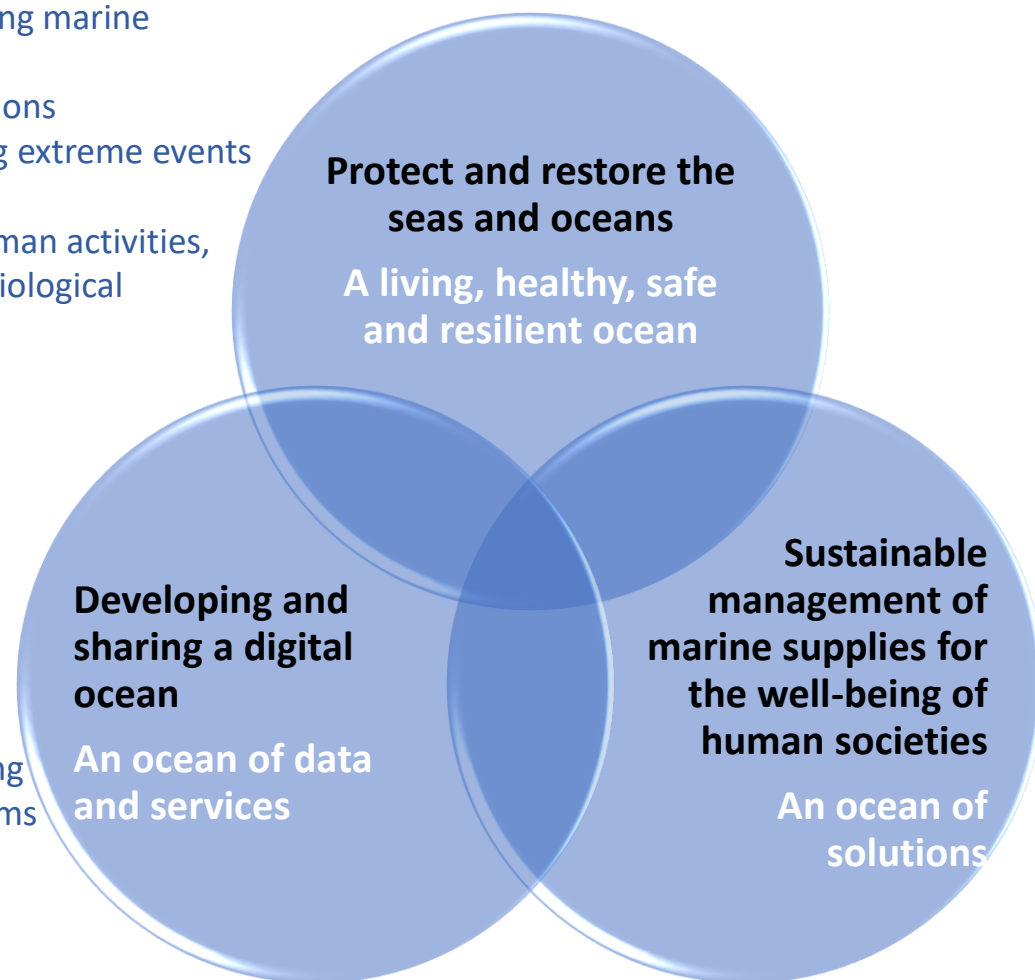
ng marine

ons
g extreme events

man activities,
iological

Protect and restore the seas and oceans

A living, healthy, safe and resilient ocean

Developing and sharing a digital ocean

An ocean of data and services

Sustainable management of marine supplies for the well-being of human societies

An ocean of solutions

ng
ms